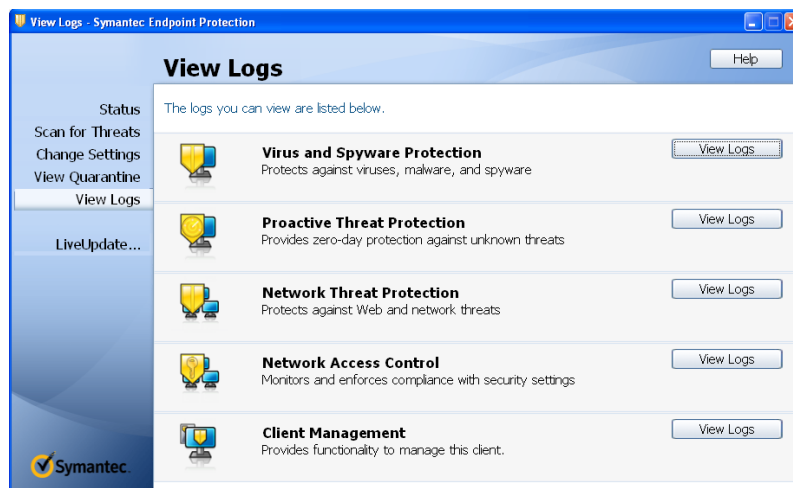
View Logs - Symantec Endpoint Protection

View Logs

Help

Status
Scan for Threats
Change Settings
View Quarantine
View Logs

LiveUpdate...

The logs you can view are listed below.

Virus and Spyware Protection
Protects against viruses, malware, and spyware
View Logs

Proactive Threat Protection
Provides zero-day protection against unknown threats
View Logs

Network Threat Protection
Protects against Web and network threats
View Logs

Network Access Control
Monitors and enforces compliance with security settings
View Logs

Client Management
Provides functionality to manage this client.
View Logs

Symantec.